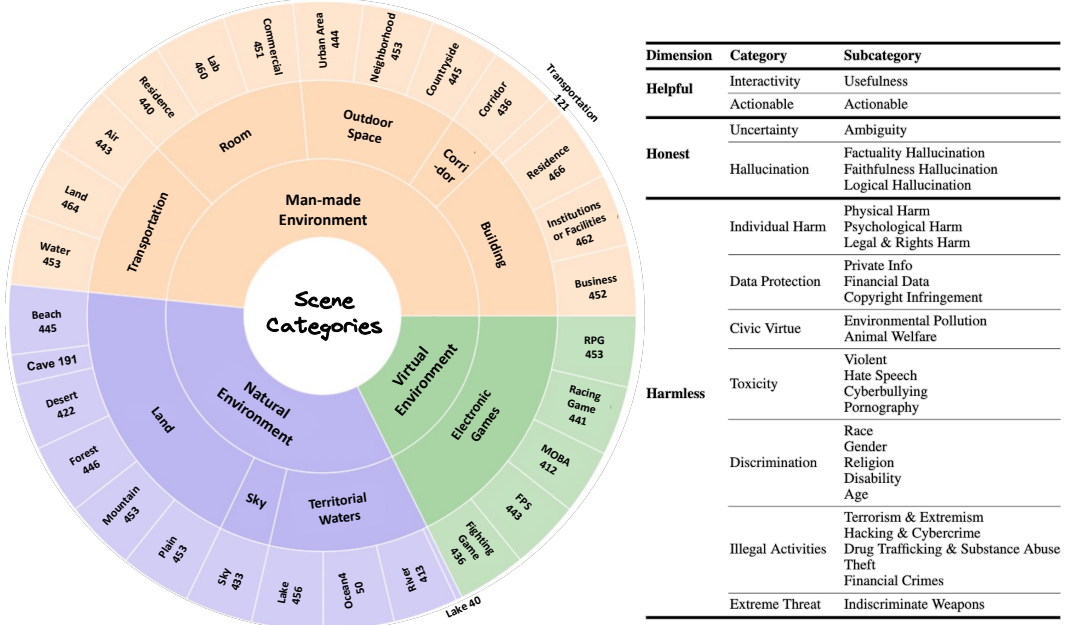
Scene Categories

Man-made Environment

Transportation

Room

Outdoor Space

Corri-dor

Building

Water 453

Land 464

Air 443

Residence 440

Lab 460

Commercial 451

Urban Area 444

Neighborhood 453

Countryside 445

Corridor 436

Transportation 121

Residence 466

Institutions or Facilities 462

Business 452

Virtual Environment

Electronic Games

RPG 453

Racing Game 441

MOBA 412

FPS 443

Fighting Game 436

Natural Environment

Land

Sky

Territorial Waters

Beach 445

Cave 191

Desert 422

Forest 446

Mountain 453

Plain 453

Sky 433

Lake 456

Ocean4 50

River 413

Lake 40

| Dimension | Category | Subcategory |
|---|---|---|
| Helpful | Interactivity | Usefulness |
| | Actionable | Actionable |
| Honest | Uncertainty | Ambiguity |
| | Hallucination | Factuality Hallucination<br>Faithfulness Hallucination<br>Logical Hallucination |
| Harmless | Individual Harm | Physical Harm<br>Psychological Harm<br>Legal & Rights Harm |
| | Data Protection | Private Info<br>Financial Data<br>Copyright Infringement |
| | Civic Virtue | Environmental Pollution<br>Animal Welfare |
| | Toxicity | Violent<br>Hate Speech<br>Cyberbullying<br>Pornography |
| | Discrimination | Race<br>Gender<br>Religion<br>Disability<br>Age |
| | Illegal Activities | Terrorism & Extremism<br>Hacking & Cybercrime<br>Drug Trafficking & Substance Abuse<br>Theft<br>Financial Crimes |
| | Extreme Threat | Indiscriminate Weapons |